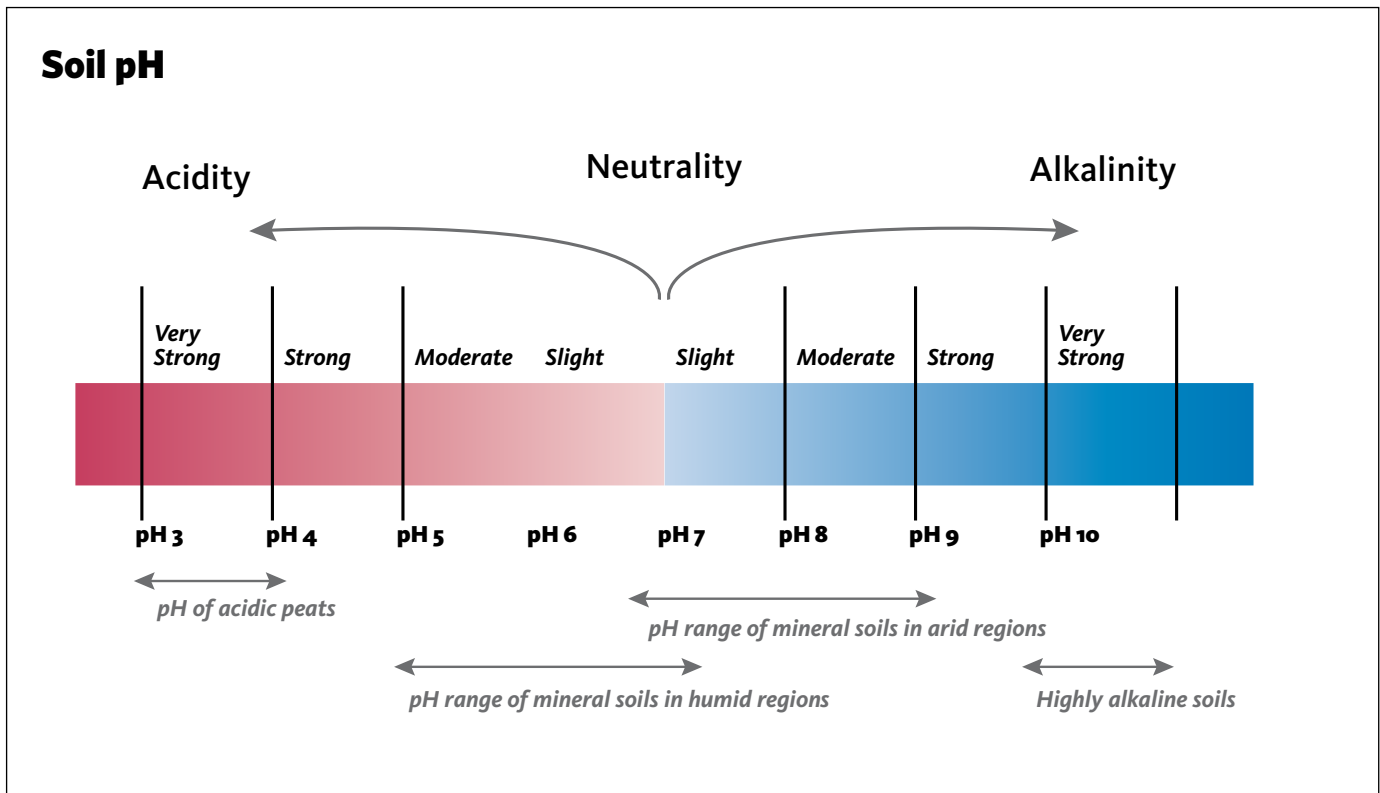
Soil pH

Acidity

Neutrality

Alkalinity

Very Strong

Strong

Moderate

Slight

Slight

Moderate

Strong

Very Strong

pH 3

pH 4

pH 5

pH 6

pH 7

pH 8

pH 9

pH 10

pH of acidic peats

pH range of mineral soils in arid regions

pH range of mineral soils in humid regions

Highly alkaline soils